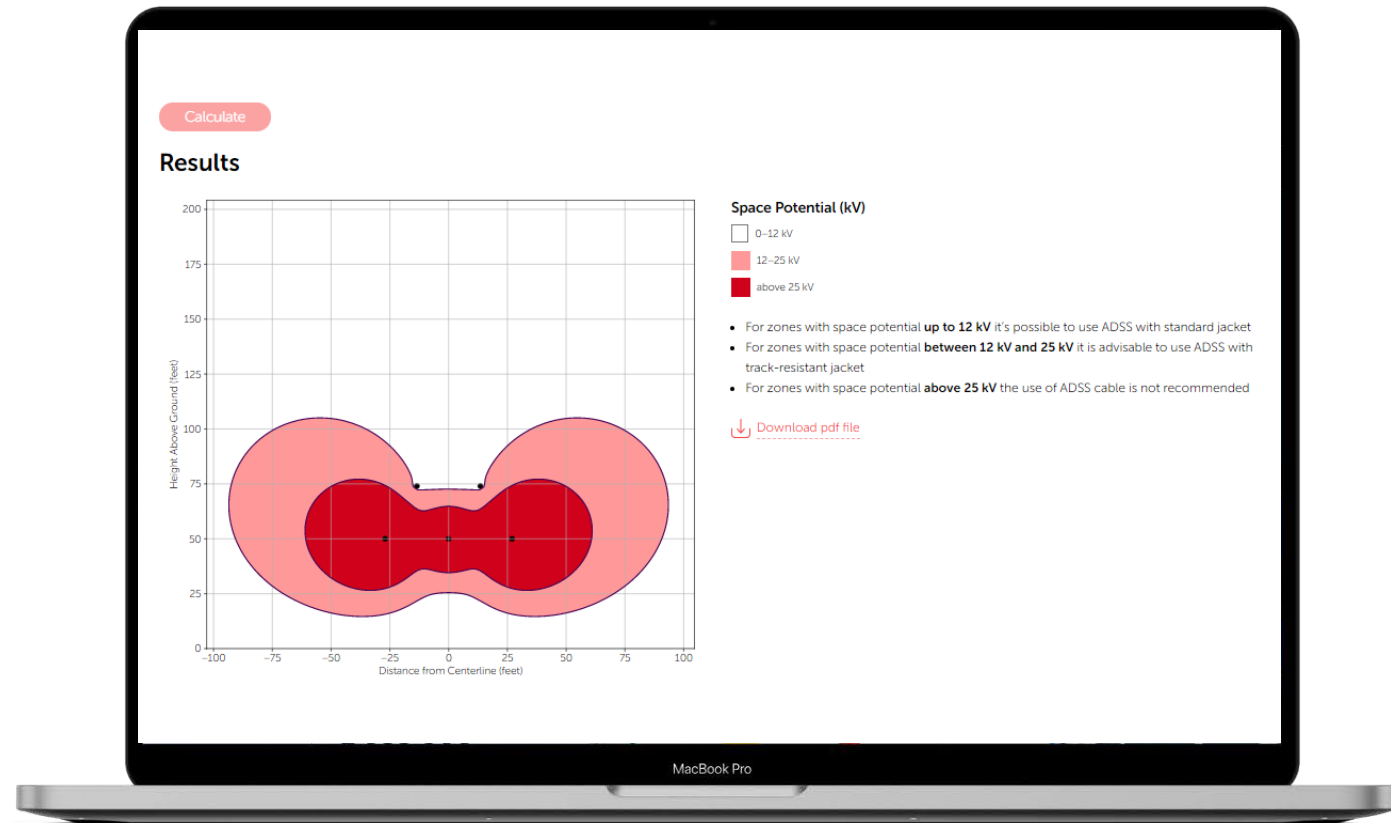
Calculate

Results

200
175
150
125
100
75
50
25
0
Height Above Ground (feet)
−100 −75 −50 −25 0 25 50 75 100
Distance from Centerline (feet)

Space Potential (kV)

0–12 kV
12–25 kV
above 25 kV

- For zones with space potential **up to 12 kV** it's possible to use ADSS with standard jacket
- For zones with space potential **between 12 kV and 25 kV** it is advisable to use ADSS with track-resistant jacket
- For zones with space potential **above 25 kV** the use of ADSS cable is not recommended

Download pdf file

MacBook Pro